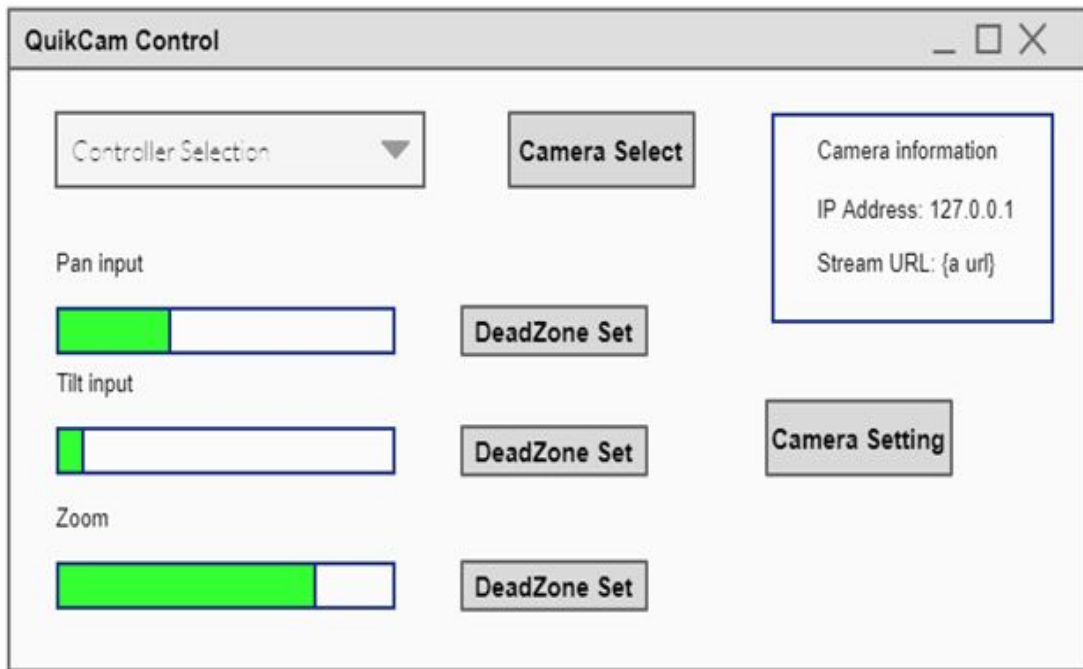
QuikCam Control

Controller Selection

Camera Select

Camera information

IP Address: 127.0.0.1

Stream URL: {a url}

Pan input

DeadZone Set

Tilt input

DeadZone Set

Camera Setting

Zoom

DeadZone Set